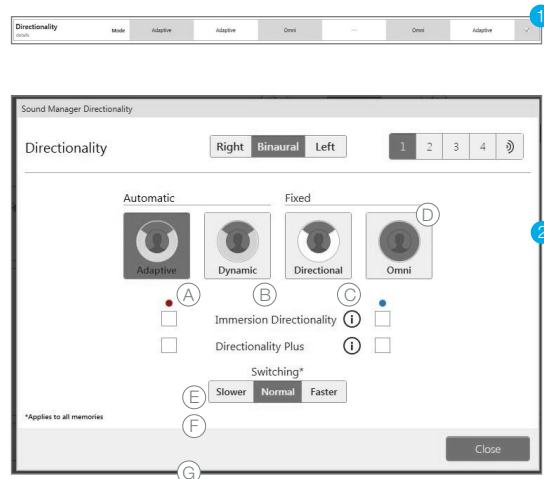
Directionality
details

Mode | Adaptive | Adaptive | Omni | --- | Omni | Adaptive

1

Sound Manager Directionality

Directionality

Right Binaural Left

1 2 3 4

Automatic

Fixed

D

2

Adaptive Dynamic Directional Omni

A B C

Immersion Directionality

Directionality Plus

Switching*

E

Slower Normal Faster

*Applies to all memories

F

Close

G